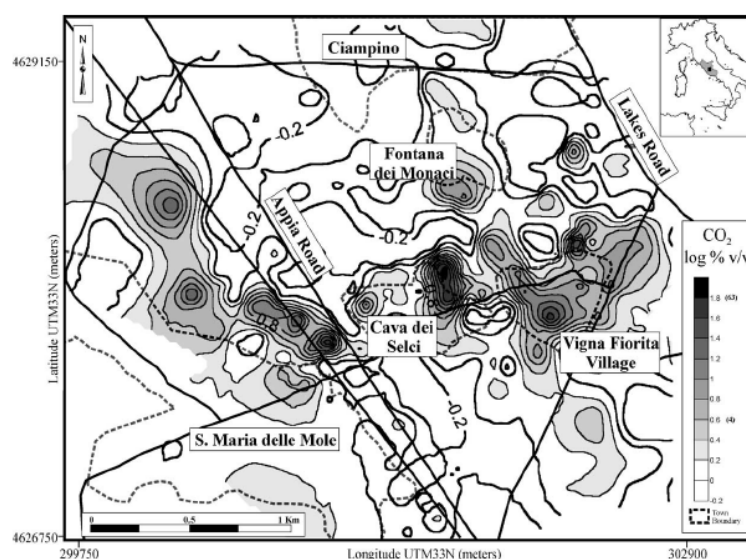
4629150
N
Ciampino
Lakes Road
-0.2
Fontana dei Monaci
Appia Road
-0.2
-0.2
CO$_2$ log % v/v
1.8 (63)
1.6
1.4
1.2
1
0.8
0.6 (4)
0.4
0.2
0
-0.2
Town Boundary
Cava dei Selci
Vigna Fiorita Village
-0.2
S. Maria delle Mole
Latitude UTM33N (meters)
0
0.5
1 Km
4626750
299750
Longitude UTM33N (meters)
302900